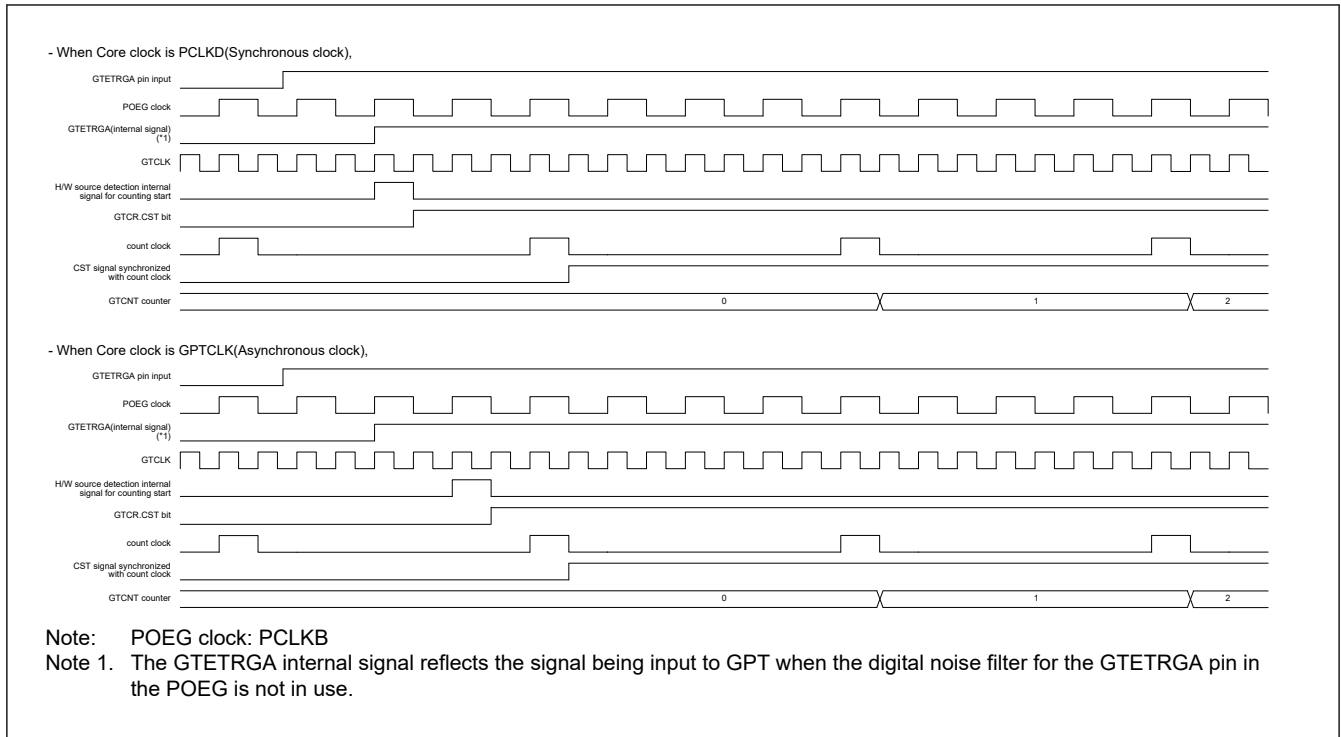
- When Core clock is PCLKD(Synchronous clock),

GTETRGA pin input

POEG clock

GTETRGA(internal signal) (*1)

GTCLK

H/W source detection internal signal for counting start

GTCR.CST bit

count clock

CST signal synchronized with count clock

GTCNT counter

0

1

2

- When Core clock is GPTCLK(Asynchronous clock),

GTETRGA pin input

POEG clock

GTETRGA(internal signal) (*1)

GTCLK

H/W source detection internal signal for counting start

GTCR.CST bit

count clock

CST signal synchronized with count clock

GTCNT counter

0

1

2

Note: POEG clock: PCLKB
Note 1. The GTETRGA internal signal reflects the signal being input to GPT when the digital noise filter for the GTETRGA pin in the POEG is not in use.